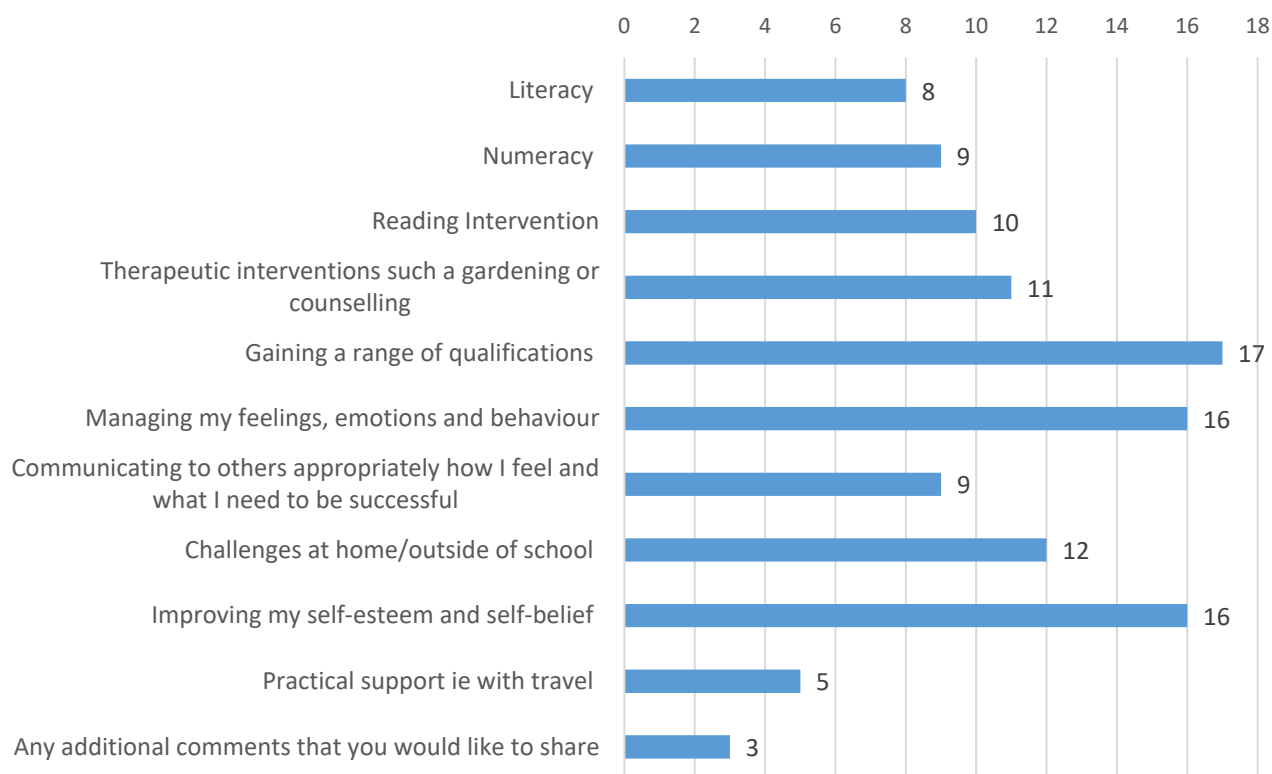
0 2 4 6 8 10 12 14 16 18

| Category | Value |
|---|---|
| Literacy | 8 |
| Numeracy | 9 |
| Reading Intervention | 10 |
| Therapeutic interventions such a gardening or counselling | 11 |
| Gaining a range of qualifications | 17 |
| Managing my feelings, emotions and behaviour | 16 |
| Communicating to others appropriately how I feel and what I need to be successful | 9 |
| Challenges at home/outside of school | 12 |
| Improving my self-esteem and self-belief | 16 |
| Practical support ie with travel | 5 |
| Any additional comments that you would like to share | 3 |